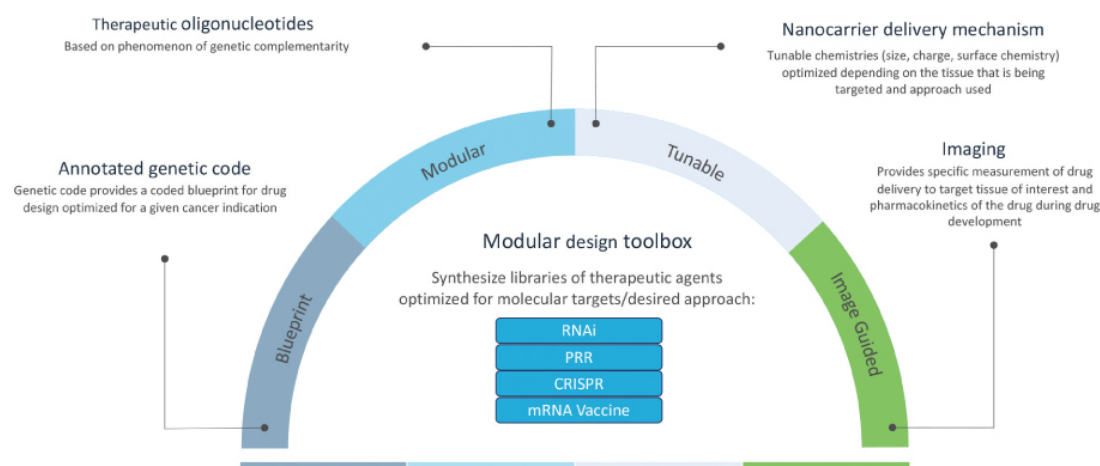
Therapeutic oligonucleotides
Based on phenomenon of genetic complementarity

Nanocarrier delivery mechanism
Tunable chemistries (size, charge, surface chemistry) optimized depending on the tissue that is being targeted and approach used

Annotated genetic code
Genetic code provides a coded blueprint for drug design optimized for a given cancer indication

Imaging
Provides specific measurement of drug delivery to target tissue of interest and pharmacokinetics of the drug during drug development

Modular

Tunable

Blueprint

Image Guided

Modular design toolbox

Synthesize libraries of therapeutic agents optimized for molecular targets/desired approach:

RNAi
PRR
CRISPR
mRNA Vaccine